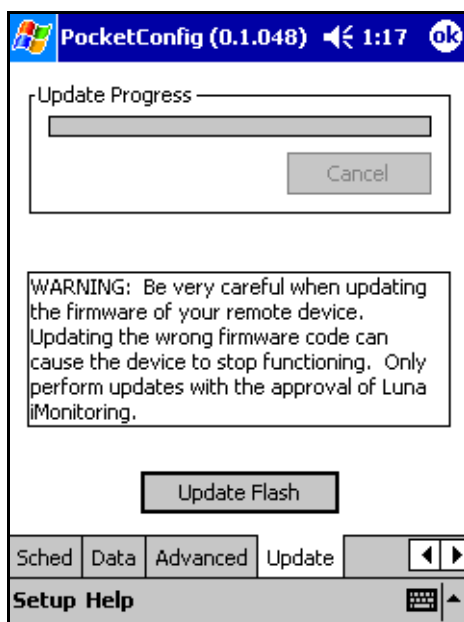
PocketConfig (0.1.048) 1:17 ok

Update Progress

Cancel

WARNING: Be very careful when updating the firmware of your remote device. Updating the wrong firmware code can cause the device to stop functioning. Only perform updates with the approval of Luna iMonitoring.

Update Flash

Sched | Data | Advanced | Update

Setup Help